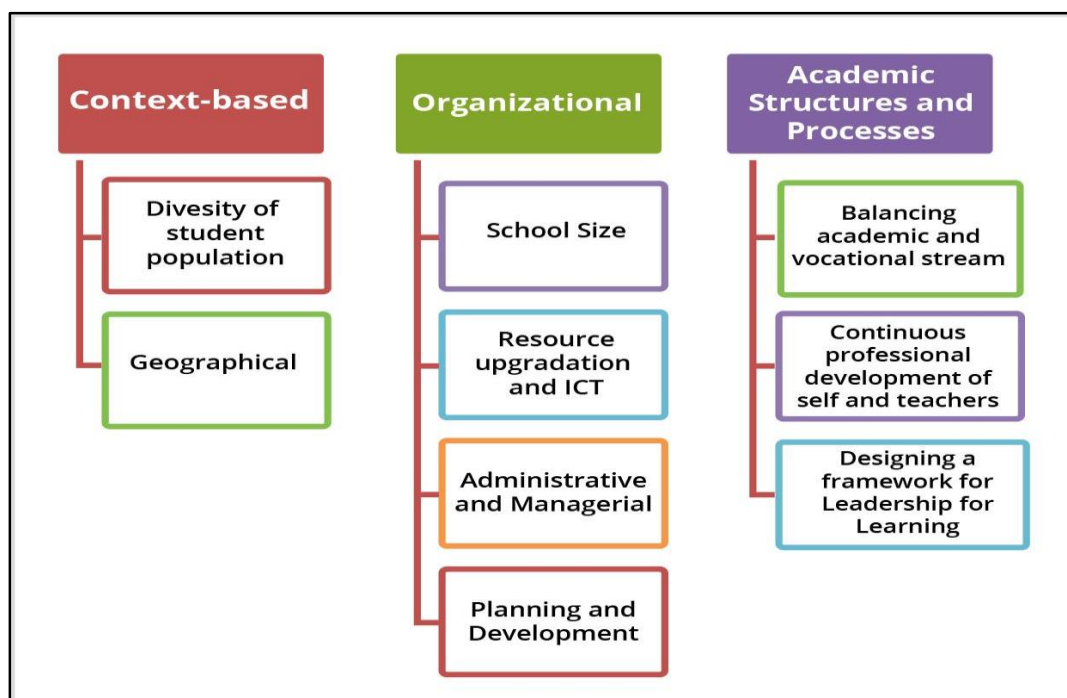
Context-based

Divesity of student population

Geographical

Organizational

School Size

Resource upgradation and ICT

Administrative and Managerial

Planning and Development

Academic Structures and Processes

Balancing academic and vocational stream

Continuous professional development of self and teachers

Designing a framework for Leadership for Learning